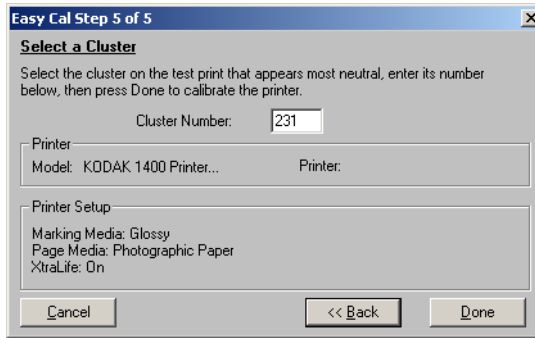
Easy Cal Step 5 of 5

Select a Cluster

Select the cluster on the test print that appears most neutral, enter its number below, then press Done to calibrate the printer.

Cluster Number: 231

Printer

Model: KODAK 1400 Printer... Printer:

Printer Setup

Marking Media: Glossy
Page Media: Photographic Paper
XtraLife: On

Cancel

<< Back

Done